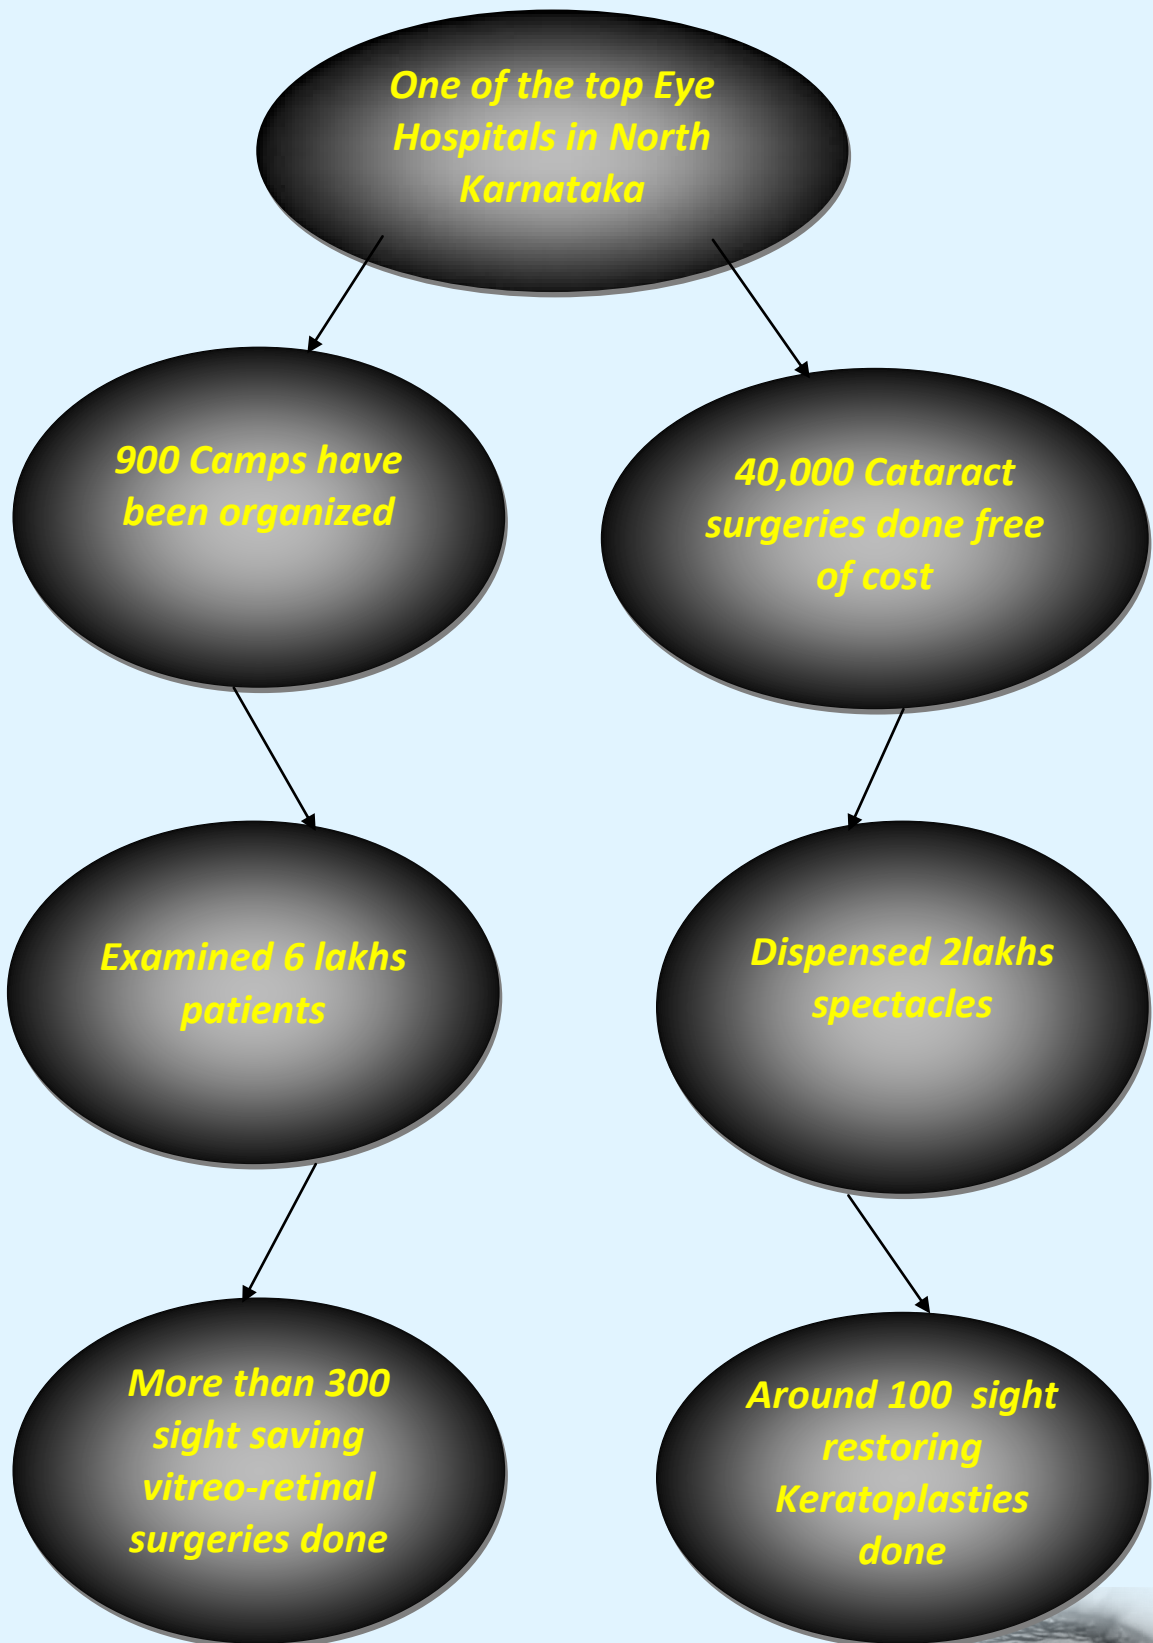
One of the top Eye Hospitals in North Karnataka

900 Camps have been organized

40,000 Cataract surgeries done free of cost

Examined 6 lakhs patients

Dispensed 2lakhs spectacles

More than 300 sight saving vitreo-retinal surgeries done

Around 100 sight restoring Keratoplasties done